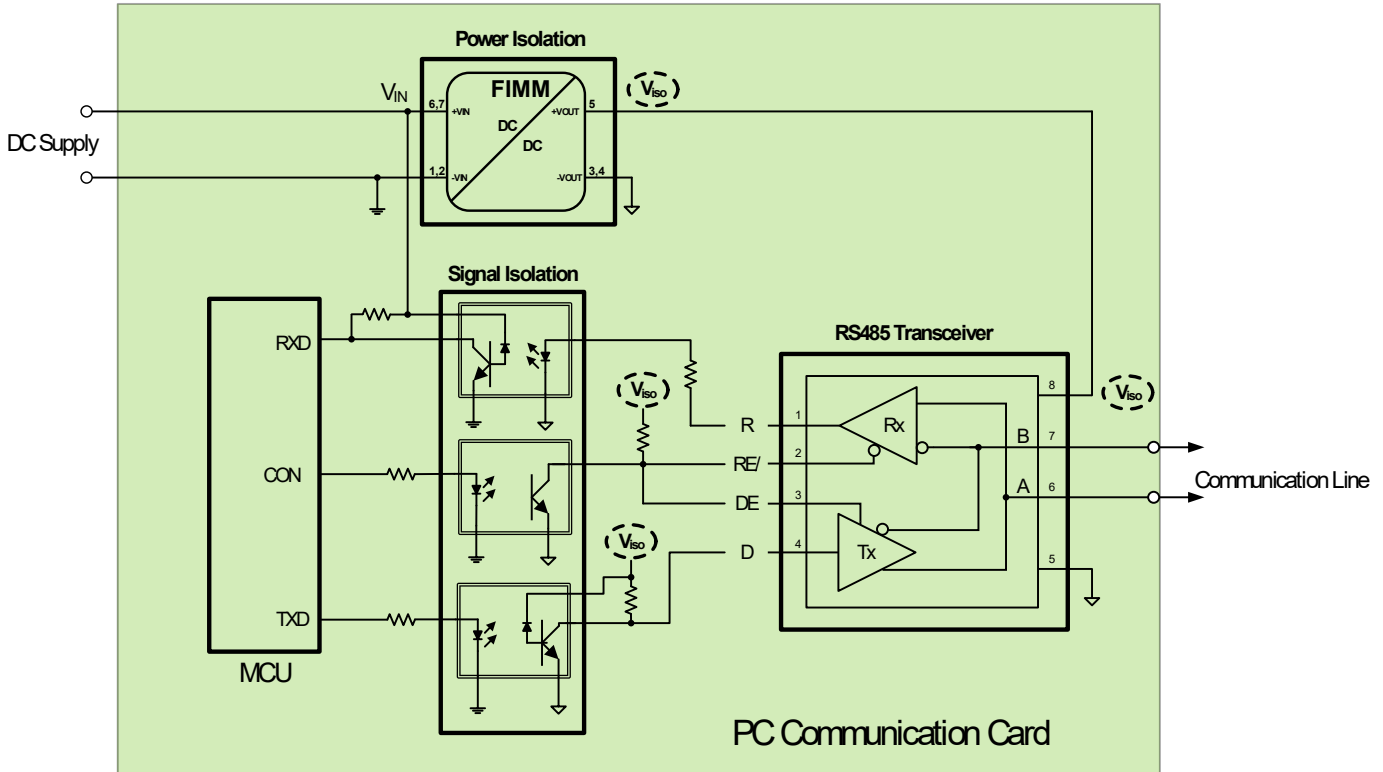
Power Isolation

$V_{IN}$

FIMM

6,7 +VIN

DC

DC

5 +VOUT

$V_{iso}$

DC Supply

1,2 -VIN

-VOUT 3,4

Signal Isolation

RS485 Transceiver

RXD

$V_{iso}$

R

1

Rx

8

$V_{iso}$

CON

RE/

2

B 7

DE

3

A 6

Communication Line

$V_{iso}$

D

4

Tx

5

TXD

MCU

PC Communication Card